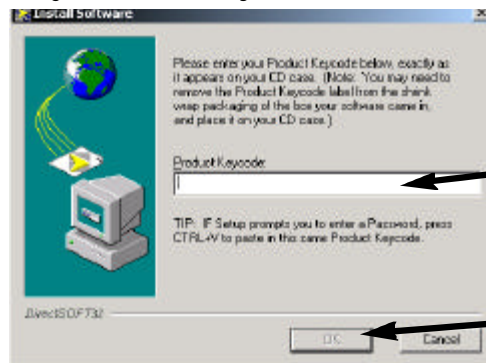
Install Software

Please enter your Product Keycode below, exactly as it appears on your CD case. (Note: You may need to remove the Product Keycode label from the shrink wrap packaging of the box your software came in, and place it on your CD case.)

Product Keycode

TIP: If Setup prompts you to enter a Password, press CTRL+V to paste in this same Product Keycode.

DirectSOFT32

OK

Cancel